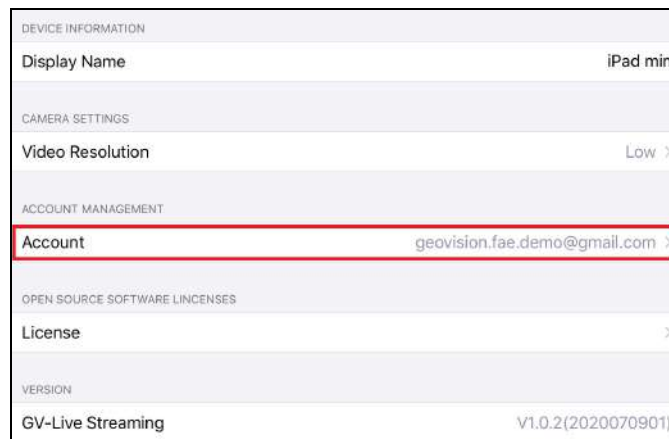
DEVICE INFORMATION

Display Name iPad min

CAMERA SETTINGS

Video Resolution Low >

ACCOUNT MANAGEMENT

Account geovision.fae.demo@gmail.com >

OPEN SOURCE SOFTWARE LINCENSES

License >

VERSION

GV-Live Streaming V1.0.2(2020070901)